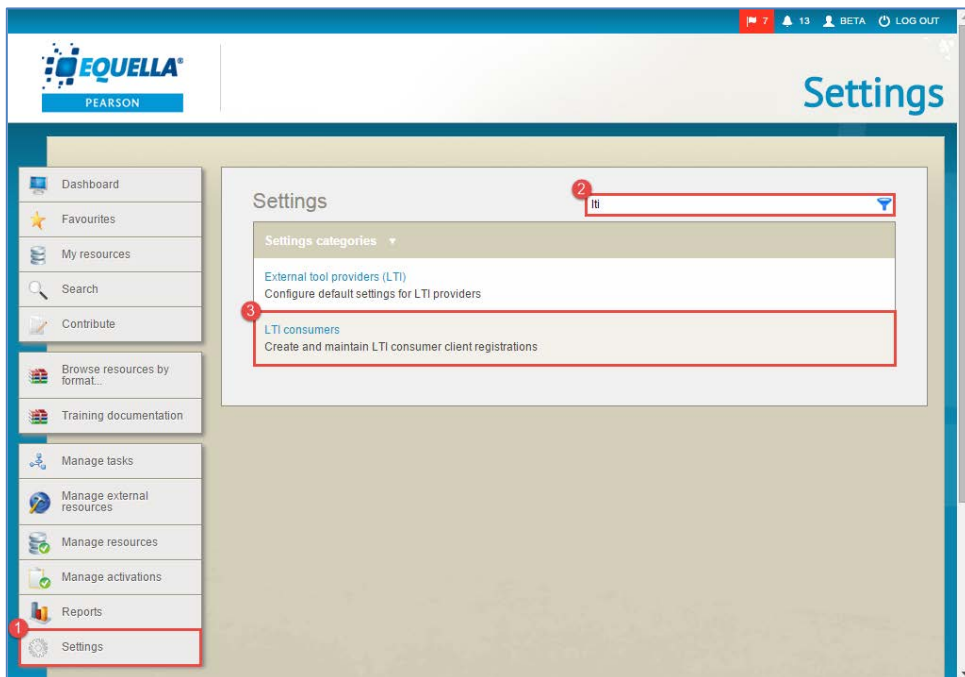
7 13 BETA LOG OUT

EQUELLA®
PEARSON

Settings

Dashboard
Favourites
My resources
Search
Contribute
Browse resources by format...
Training documentation
Manage tasks
Manage external resources
Manage resources
Manage activations
Reports
1
Settings

Settings
2
lti
Settings categories ▼
External tool providers (LTI)
Configure default settings for LTI providers
3
LTI consumers
Create and maintain LTI consumer client registrations